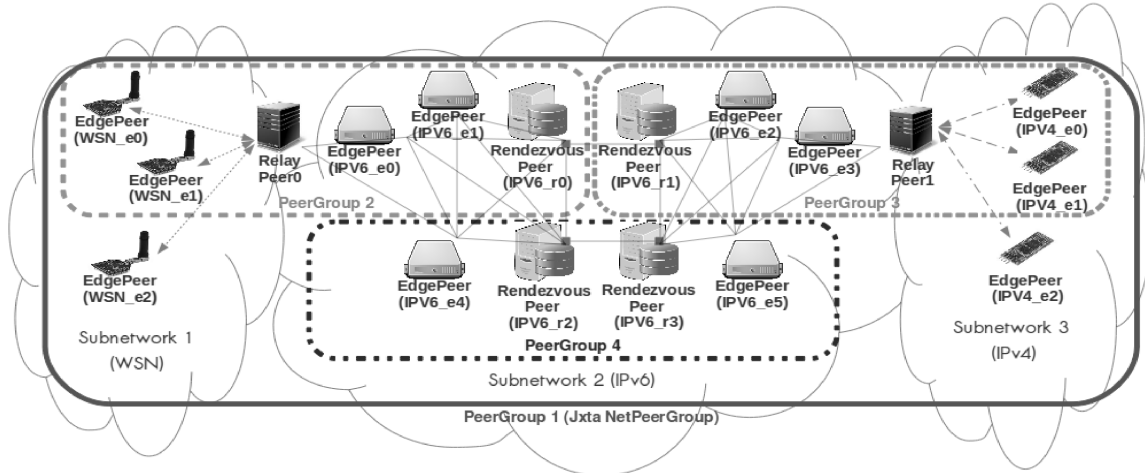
EdgePeer (WSN_e0)

EdgePeer (WSN_e1)

Relay Peer0

EdgePeer (IPV6_e0)

EdgePeer (IPV6_e1)

Rendezvous Peer (IPV6_r0)

Rendezvous Peer (IPV6_r1)

EdgePeer (IPV6_e2)

EdgePeer (IPV6_e3)

Relay Peer1

EdgePeer (IPV4_e0)

EdgePeer (IPV4_e1)

PeerGroup 2

PeerGroup 3

EdgePeer (WSN_e2)

EdgePeer (IPV6_e4)

Rendezvous Peer (IPV6_r2)

Rendezvous Peer (IPV6_r3)

EdgePeer (IPV6_e5)

EdgePeer (IPV4_e2)

Subnetwork 1 (WSN)

PeerGroup 4

Subnetwork 3 (IPv4)

Subnetwork 2 (IPv6)

PeerGroup 1 (Jxta NetPeerGroup)